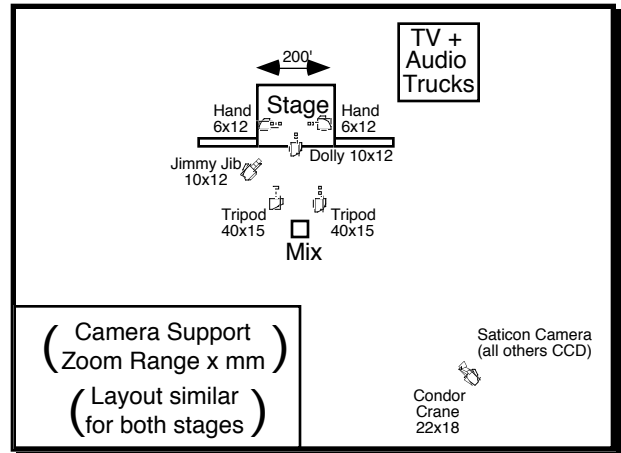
TV +
Audio
Trucks

200'

Stage

Hand
6x12

Hand
6x12

Jimmy Jib
10x12

Dolly 10x12

Tripod
40x15

Tripod
40x15

Mix

( Camera Support
Zoom Range x mm )

( Layout similar
for both stages )

Saticon Camera
(all others CCD)

Condor
Crane
22x18